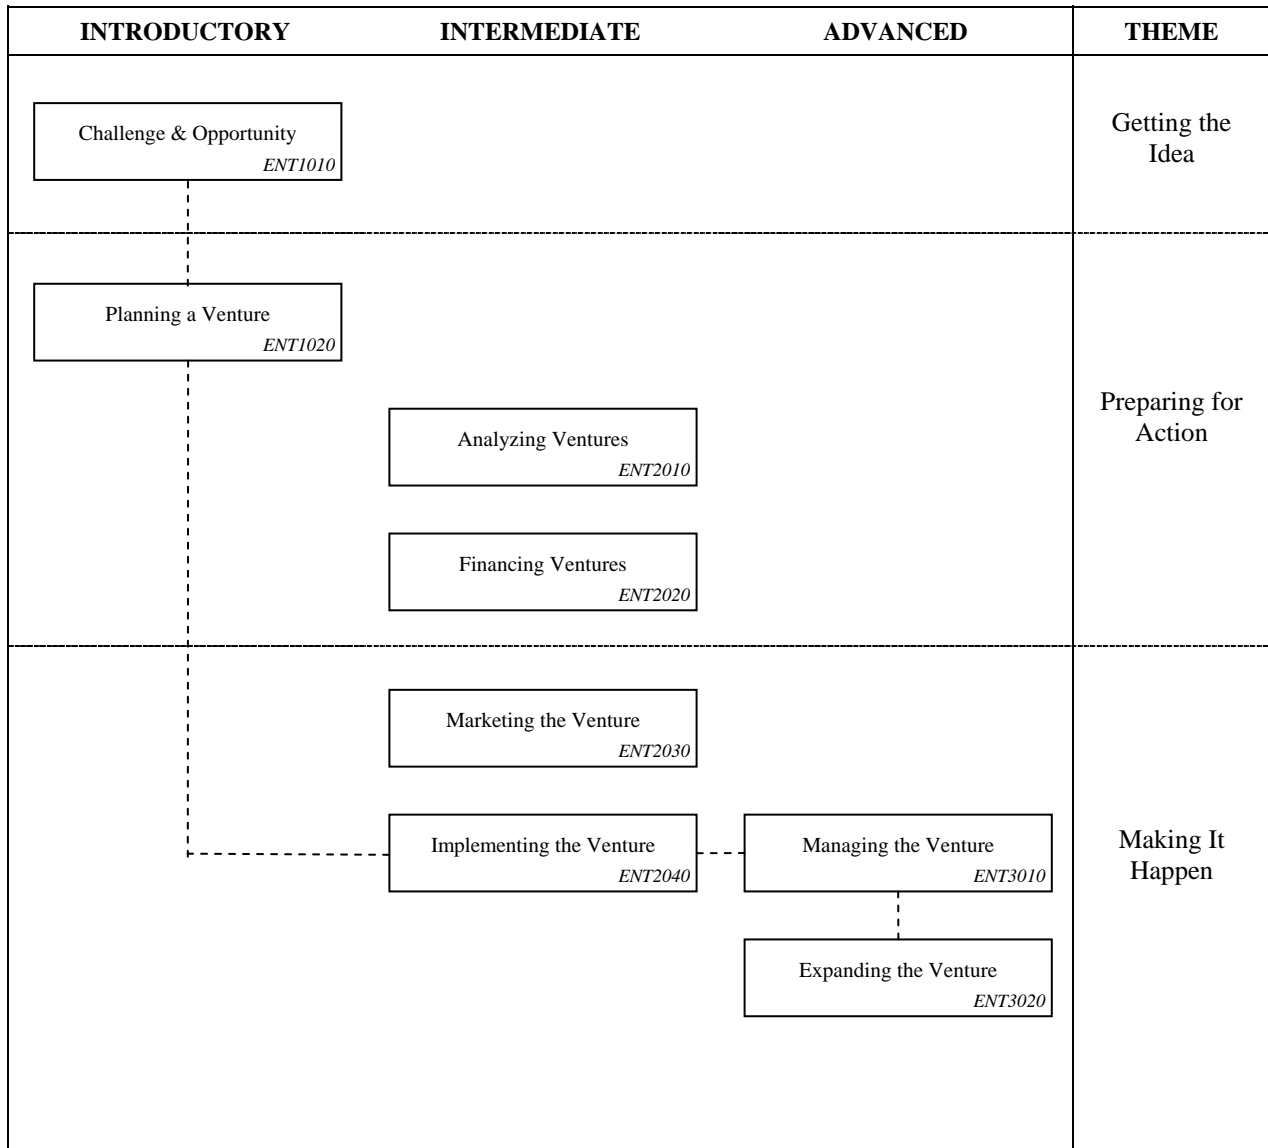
INTRODUCTORY INTERMEDIATE ADVANCED THEME

Challenge & Opportunity
ENT1010

Getting the Idea

Planning a Venture
ENT1020

Analyzing Ventures
ENT2010

Financing Ventures
ENT2020

Preparing for Action

Marketing the Venture
ENT2030

Implementing the Venture
ENT2040

Managing the Venture
ENT3010

Expanding the Venture
ENT3020

Making It Happen